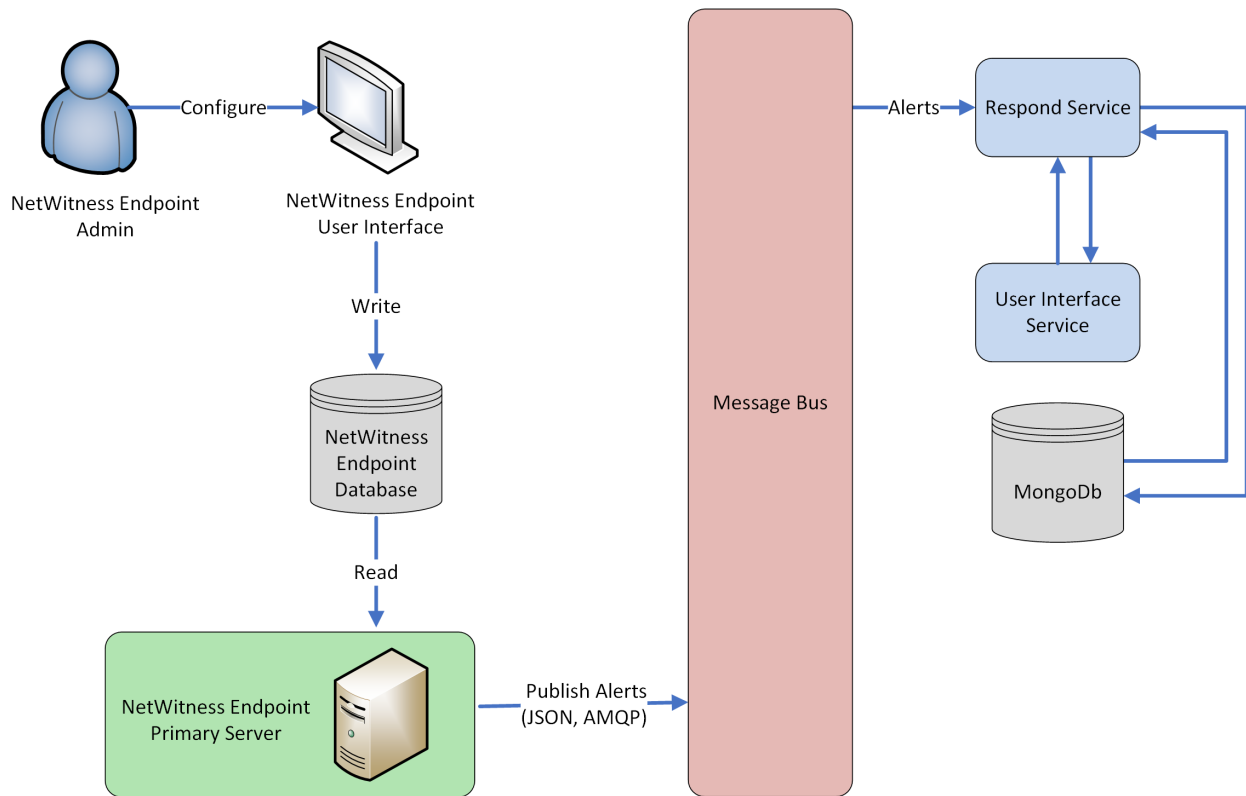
Configure

NetWitness Endpoint Admin

NetWitness Endpoint User Interface

Write

NetWitness Endpoint Database

Read

NetWitness Endpoint Primary Server

Publish Alerts (JSON, AMQP)

Message Bus

Alerts

Respond Service

User Interface Service

MongoDb